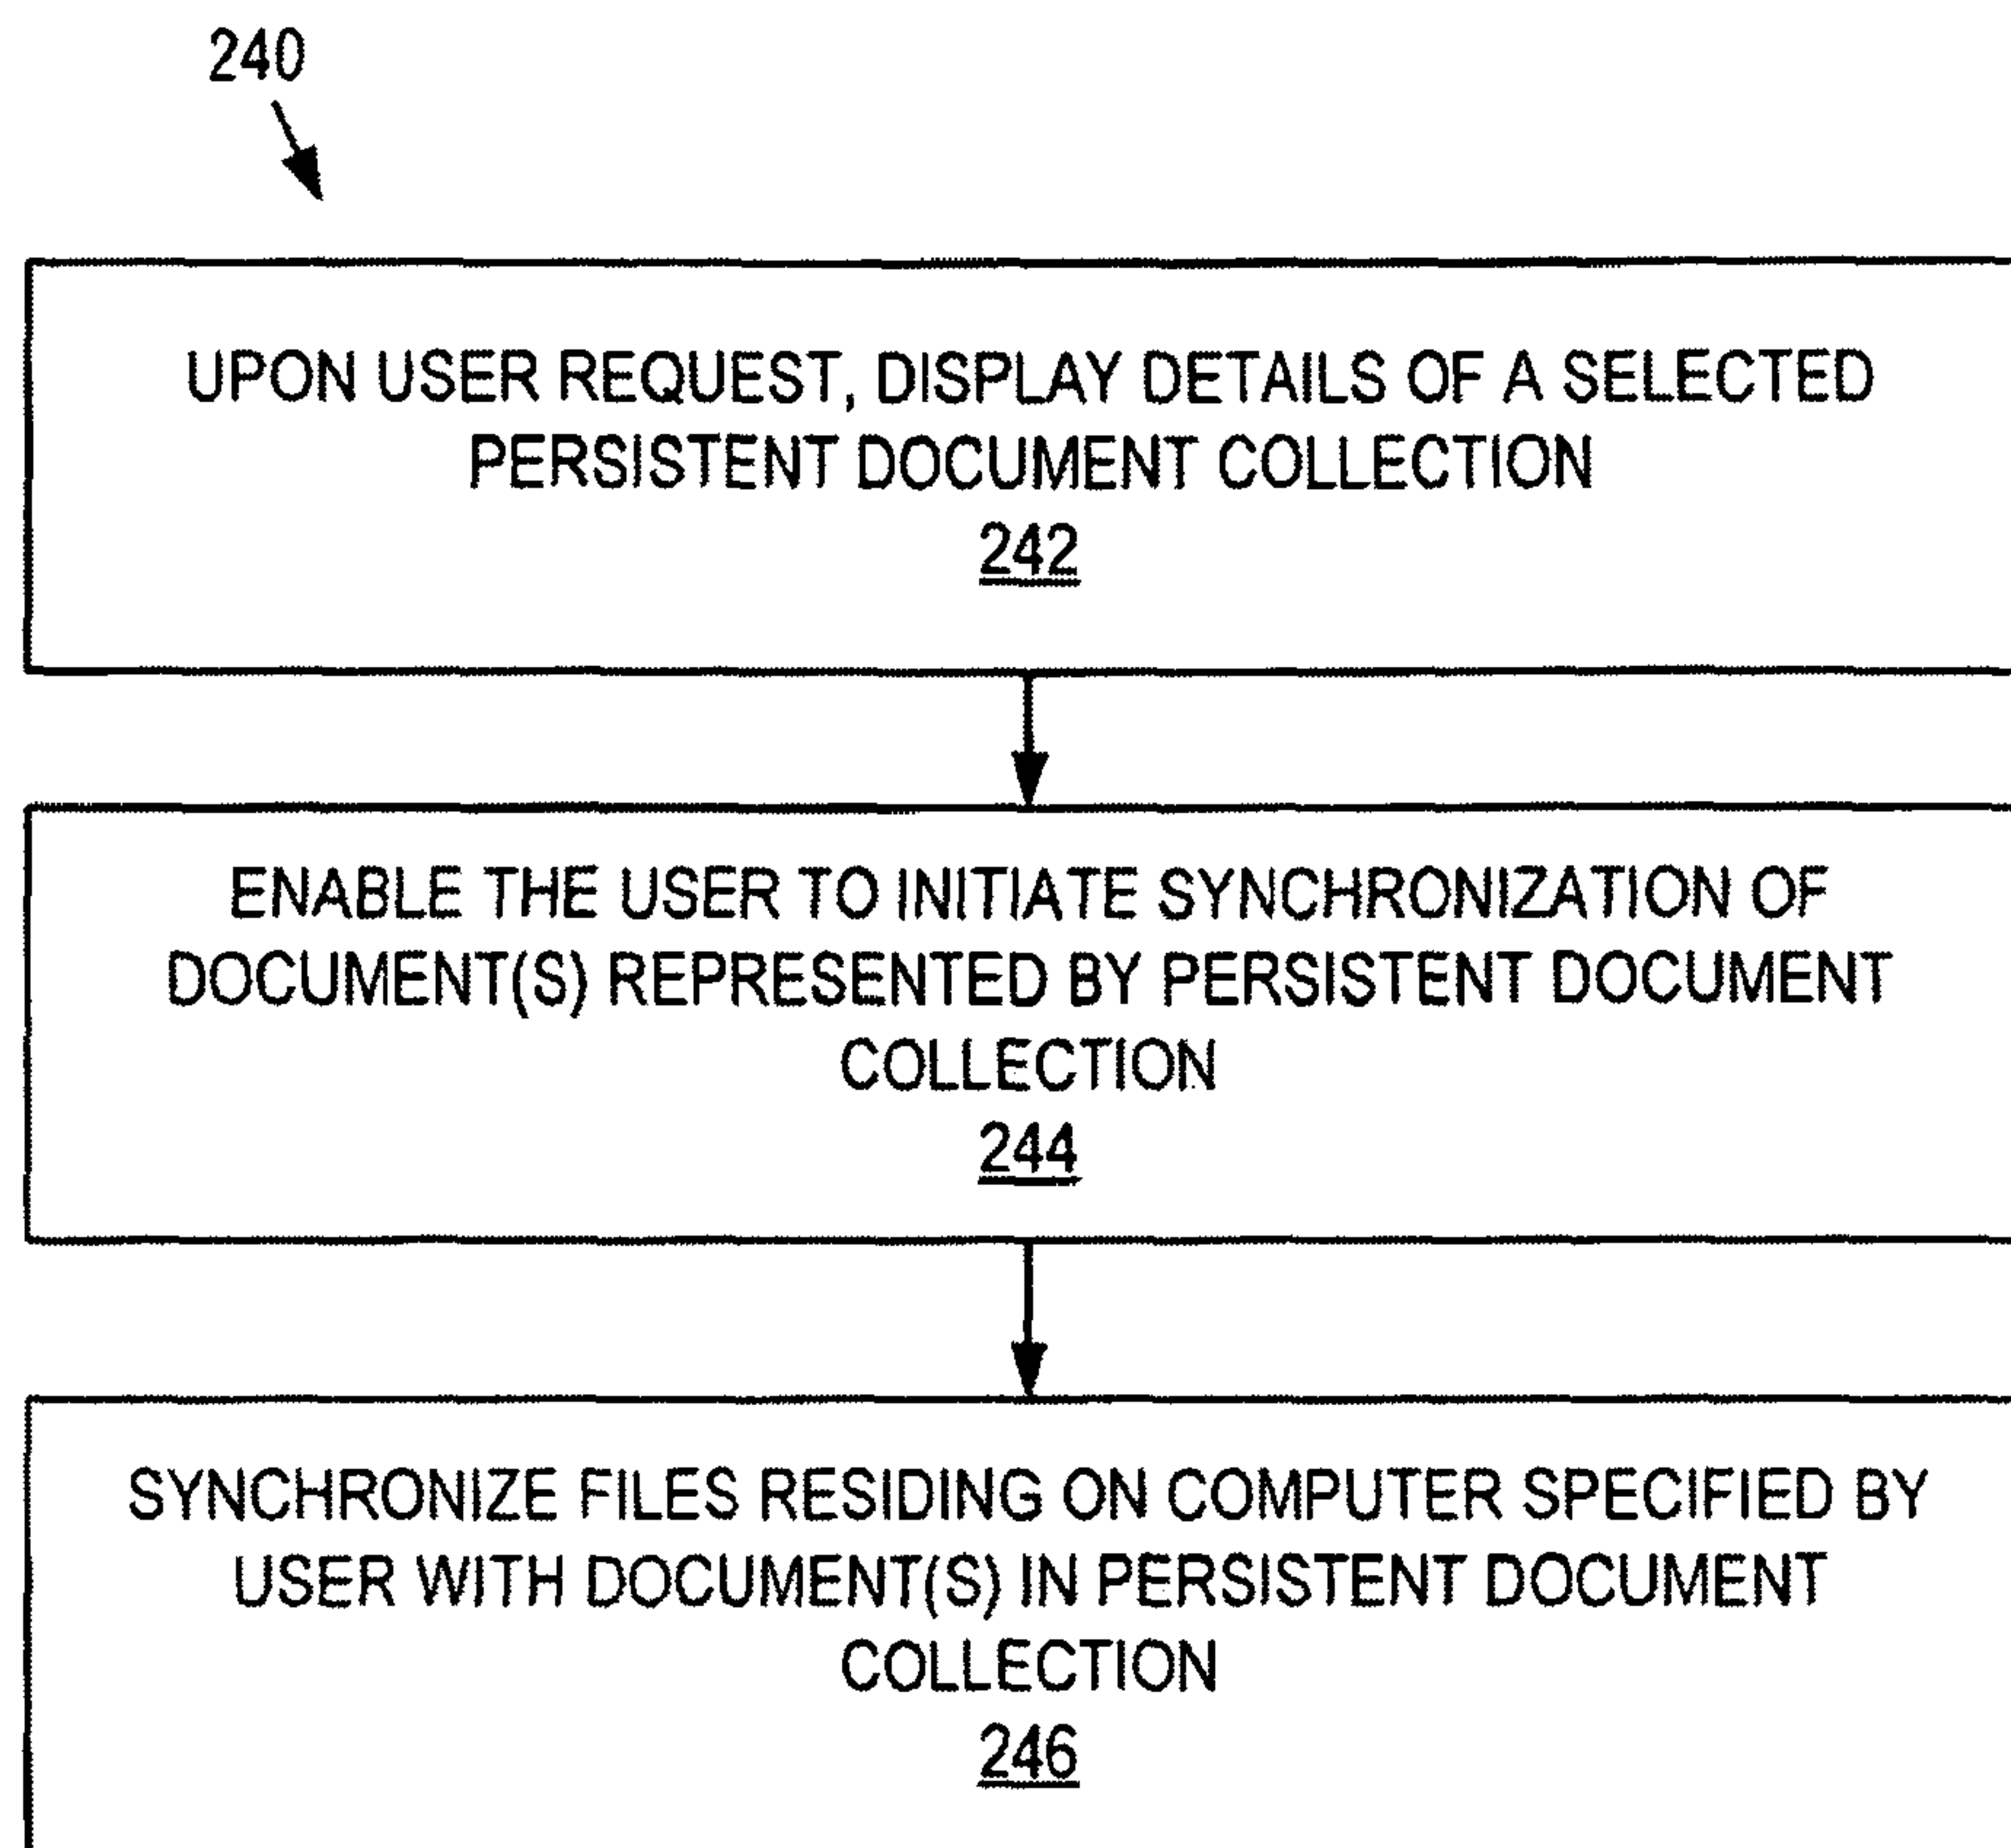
240

UPON USER REQUEST, DISPLAY DETAILS OF A SELECTED PERSISTENT DOCUMENT COLLECTION
242

ENABLE THE USER TO INITIATE SYNCHRONIZATION OF DOCUMENT(S) REPRESENTED BY PERSISTENT DOCUMENT COLLECTION
244

SYNCHRONIZE FILES RESIDING ON COMPUTER SPECIFIED BY USER WITH DOCUMENT(S) IN PERSISTENT DOCUMENT COLLECTION
246